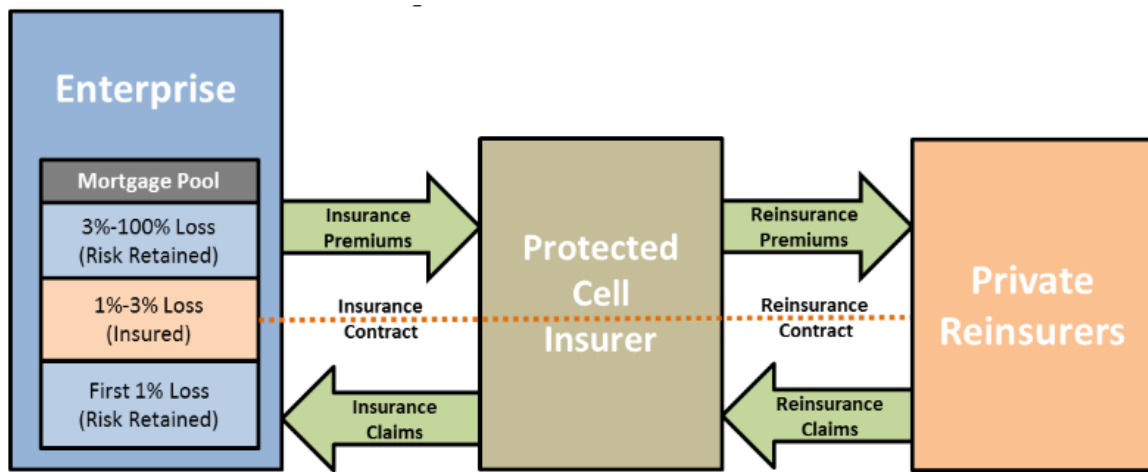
Enterprise

Mortgage Pool

3%-100% Loss
(Risk Retained)

1%-3% Loss
(Insured)

First 1% Loss
(Risk Retained)

Insurance Premiums

Insurance Contract

Insurance Claims

Protected Cell Insurer

Reinsurance Premiums

Reinsurance Contract

Reinsurance Claims

Private Reinsurers